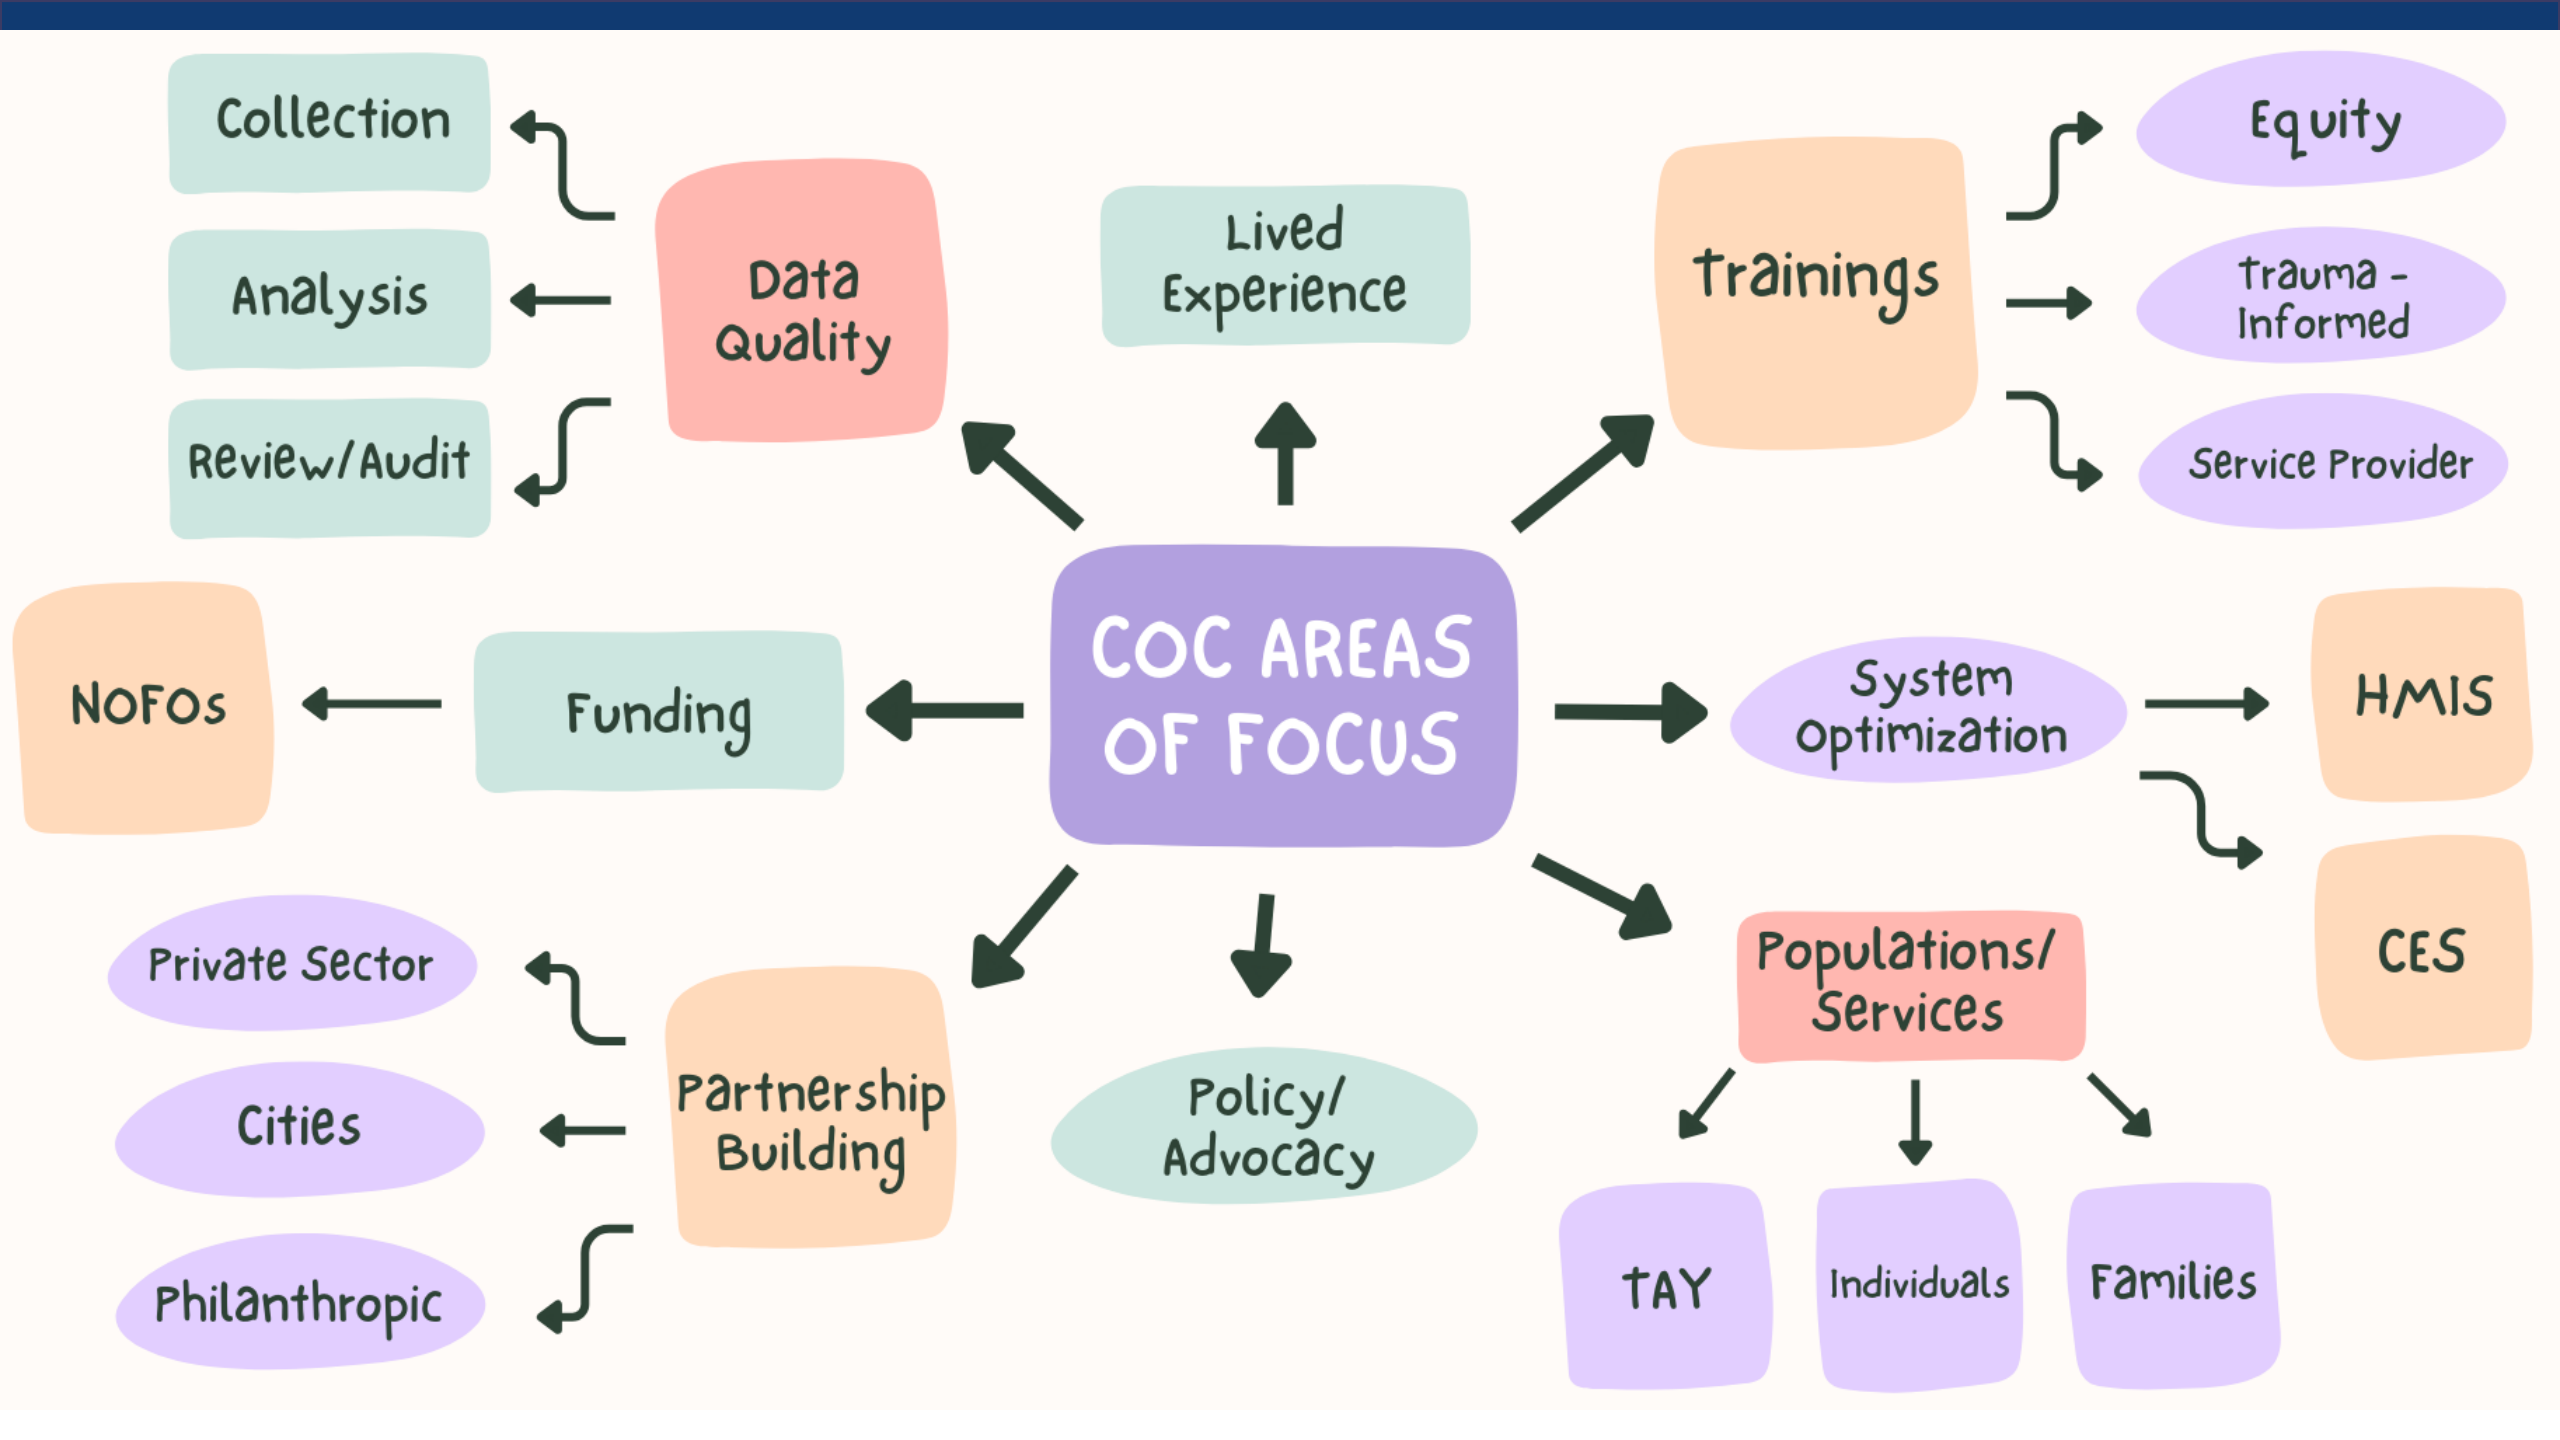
Collection

Analysis

Review/Audit

Data Quality

Lived Experience

Trainings

Equity

Trauma - Informed

Service Provider

NOFOs

Funding

COC AREAS OF FOCUS

System Optimization

HMIS

CES

Private Sector

Cities

Philanthropic

Partnership Building

Policy/ Advocacy

Populations/ Services

TAY

Individuals

Families